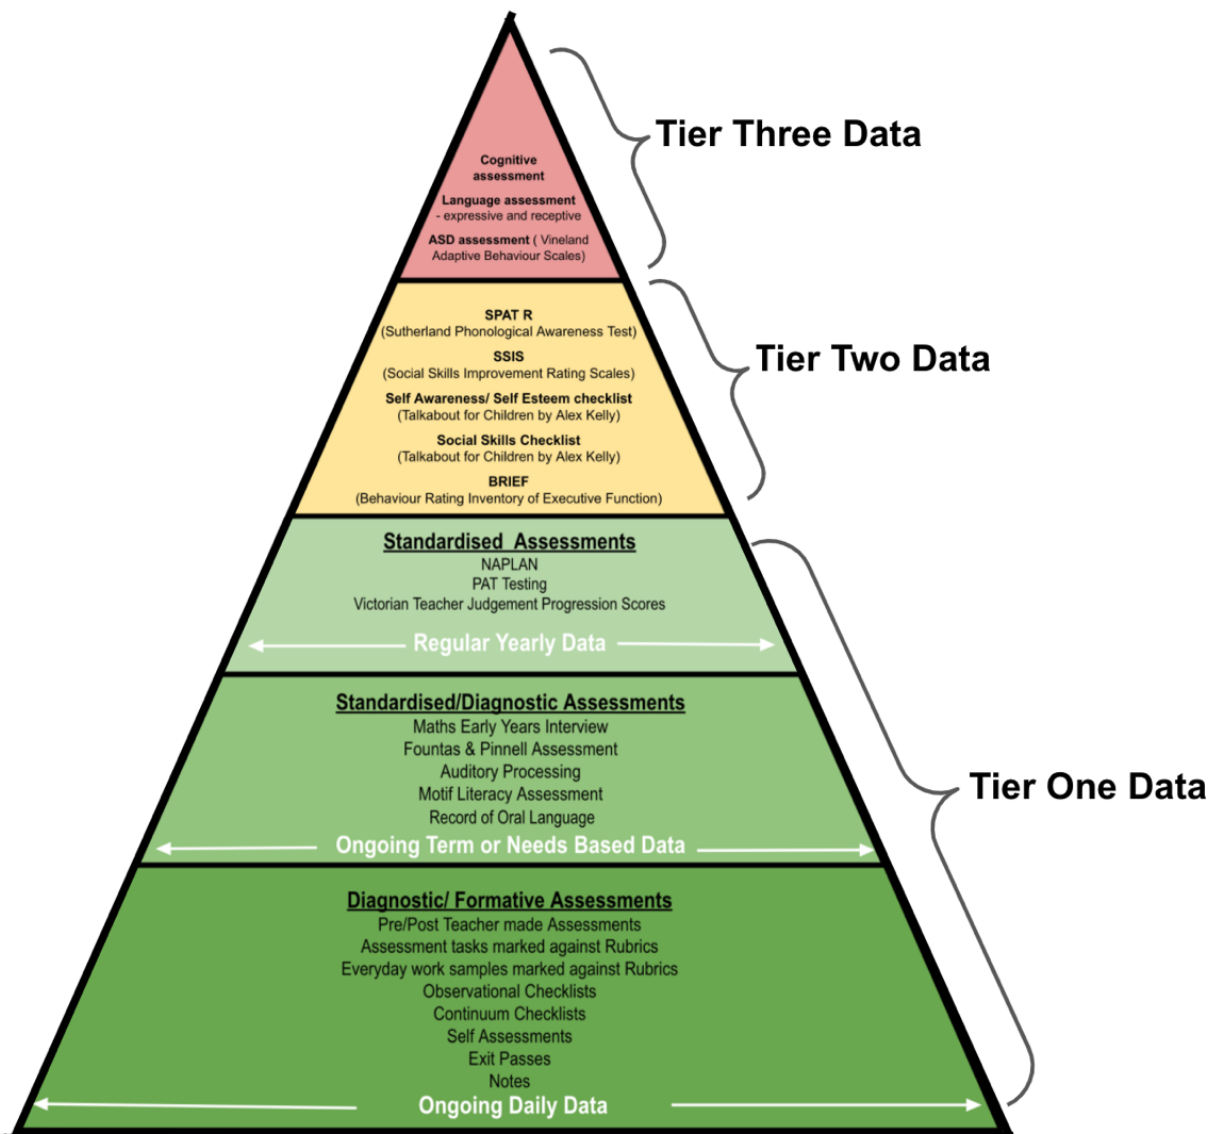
Cognitive assessment

Language assessment - expressive and receptive

ASD assessment ( Vineland Adaptive Behaviour Scales)

Tier Three Data

SPAT R
(Sutherland Phonological Awareness Test)

SSIS
(Social Skills Improvement Rating Scales)

Self Awareness/ Self Esteem checklist
(Talkabout for Children by Alex Kelly)

Social Skills Checklist
(Talkabout for Children by Alex Kelly)

BRIEF
(Behaviour Rating Inventory of Executive Function)

Tier Two Data

Standardised Assessments
NAPLAN
PAT Testing
Victorian Teacher Judgement Progression Scores

Regular Yearly Data

Standardised/Diagnostic Assessments
Maths Early Years Interview
Fountas & Pinnell Assessment
Auditory Processing
Motif Literacy Assessment
Record of Oral Language

Ongoing Term or Needs Based Data

Tier One Data

Diagnostic/ Formative Assessments
Pre/Post Teacher made Assessments
Assessment tasks marked against Rubrics
Everyday work samples marked against Rubrics
Observational Checklists
Continuum Checklists
Self Assessments
Exit Passes
Notes

Ongoing Daily Data